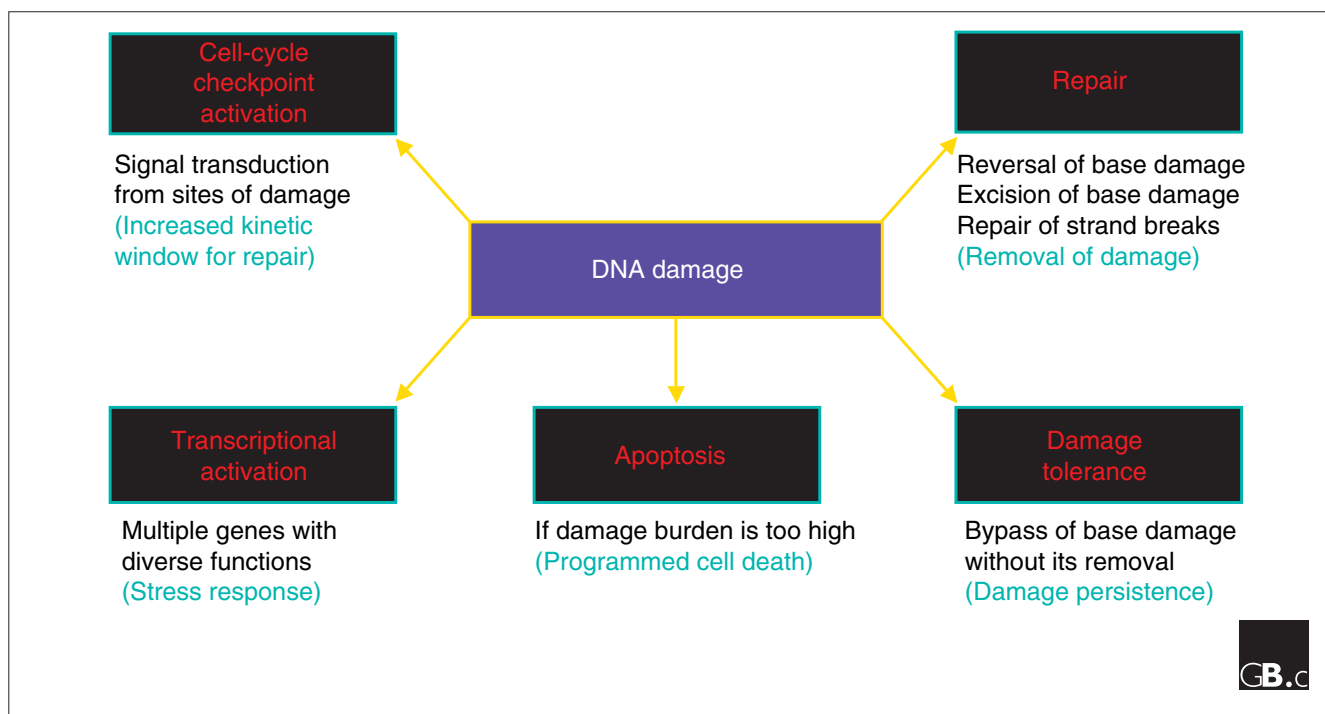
Cell-cycle checkpoint activation

Signal transduction from sites of damage
(Increased kinetic window for repair)

Repair

Reversal of base damage
Excision of base damage
Repair of strand breaks
(Removal of damage)

DNA damage

Transcriptional activation

Multiple genes with diverse functions
(Stress response)

Apoptosis

If damage burden is too high
(Programmed cell death)

Damage tolerance

Bypass of base damage without its removal
(Damage persistence)

GB.c